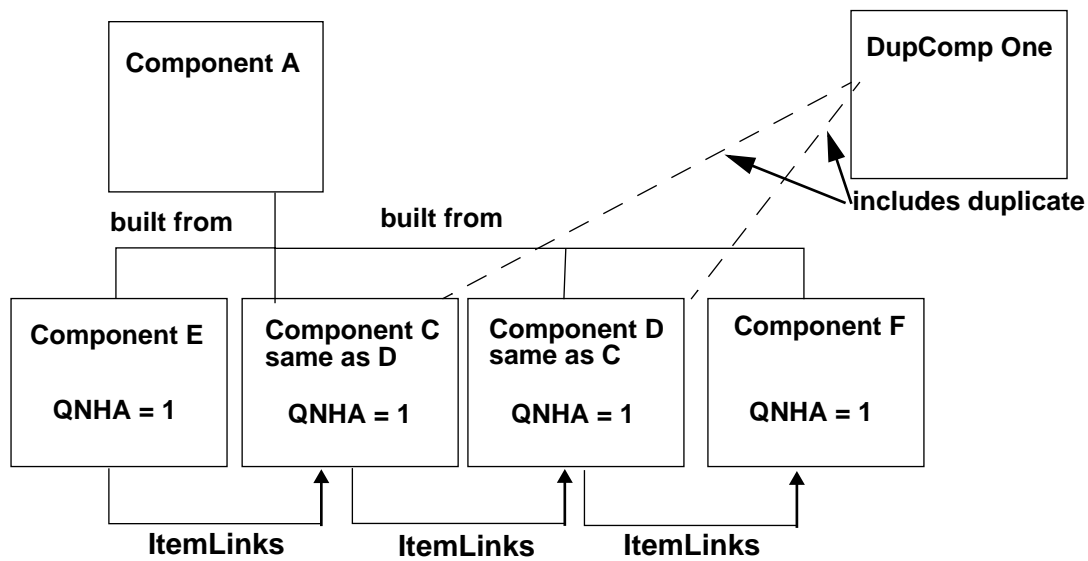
Component A

DupComp One

includes duplicate

built from

built from

Component E

QNHA = 1

Component C same as D

QNHA = 1

Component D same as C

QNHA = 1

Component F

QNHA = 1

ItemLinks

ItemLinks

ItemLinks